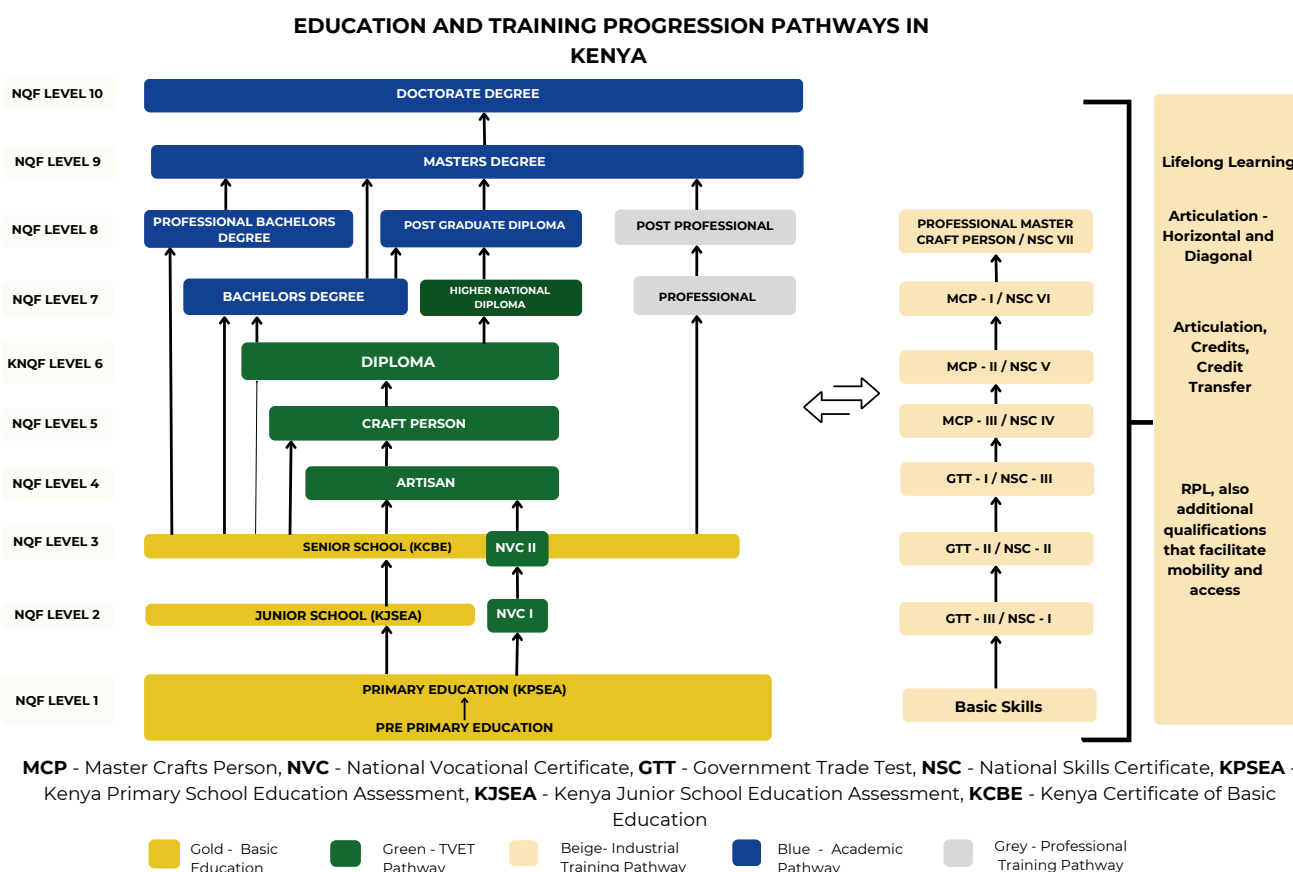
EDUCATION AND TRAINING PROGRESSION PATHWAYS IN KENYA

NQF LEVEL 10
DOCTORATE DEGREE

NQF LEVEL 9
MASTERS DEGREE

NQF LEVEL 8
PROFESSIONAL BACHELORS DEGREE
POST GRADUATE DIPLOMA
POST PROFESSIONAL

NQF LEVEL 7
BACHELORS DEGREE
HIGHER NATIONAL DIPLOMA
PROFESSIONAL

KNQF LEVEL 6
DIPLOMA

NQF LEVEL 5
CRAFT PERSON

NQF LEVEL 4
ARTISAN

NQF LEVEL 3
SENIOR SCHOOL (KCBE)
NVC II

NQF LEVEL 2
JUNIOR SCHOOL (KJSEA)
NVC I

NQF LEVEL 1
PRIMARY EDUCATION (KPSEA)
PRE PRIMARY EDUCATION

PROFESSIONAL MASTER CRAFT PERSON / NSC VII
MCP - I / NSC VI
MCP - II / NSC V
MCP - III / NSC IV
GTT - I / NSC - III
GTT - II / NSC - II
GTT - III / NSC - I
Basic Skills

Lifelong Learning
Articulation - Horizontal and Diagonal
Articulation, Credits, Credit Transfer
RPL, also additional qualifications that facilitate mobility and access

MCP - Master Crafts Person, NVC - National Vocational Certificate, GTT - Government Trade Test, NSC - National Skills Certificate, KPSEA - Kenya Primary School Education Assessment, KJSEA - Kenya Junior School Education Assessment, KCBE - Kenya Certificate of Basic Education

Gold - Basic Education
Green - TVET Pathway
Beige- Industrial Training Pathway
Blue - Academic Pathway
Grey - Professional Training Pathway